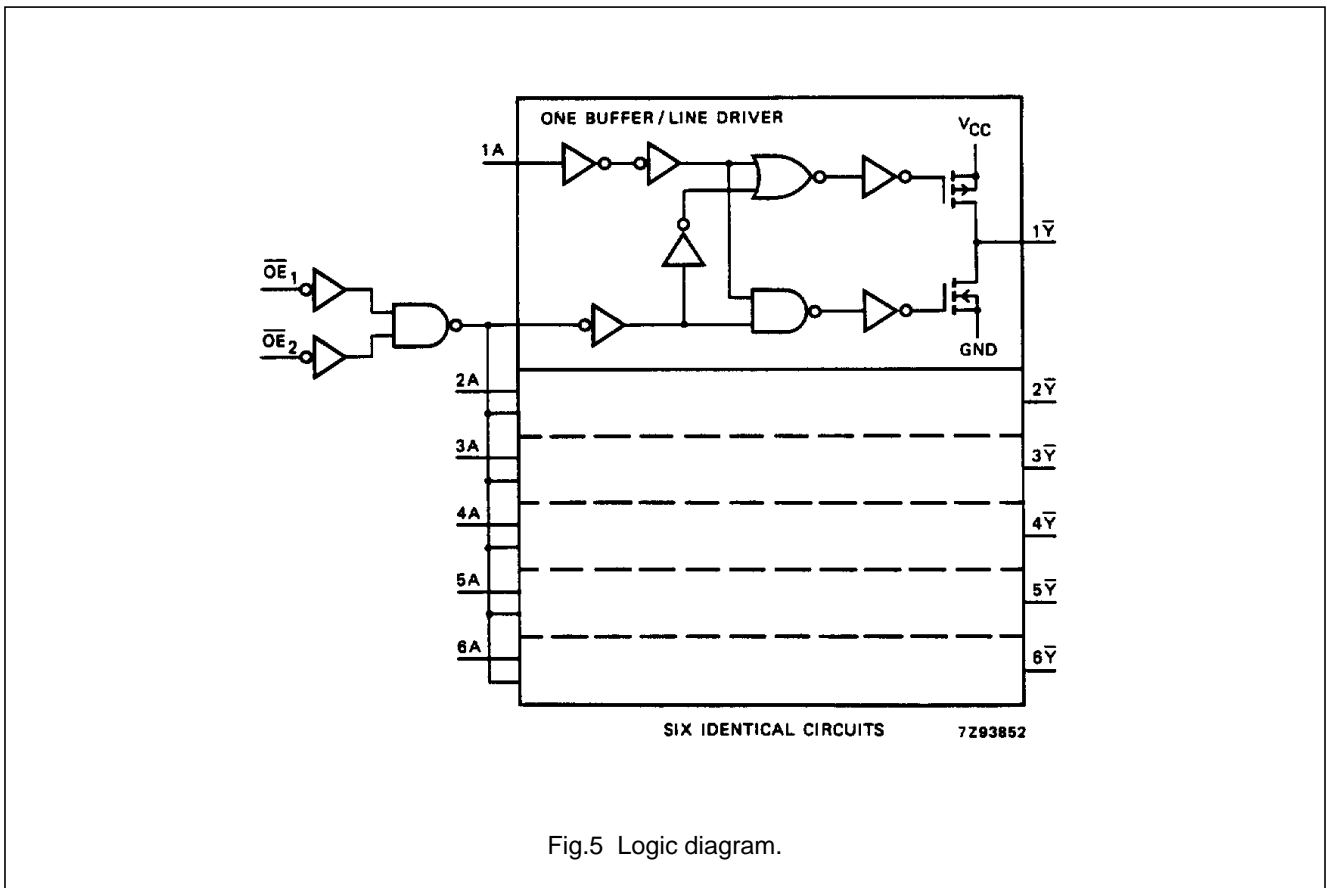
ONE BUFFER / LINE DRIVER

$V_{CC}$

1A

$1\overline{Y}$

$\overline{OE}_1$

$\overline{OE}_2$

GND

2A

$2\overline{Y}$

3A

$3\overline{Y}$

4A

$4\overline{Y}$

5A

$5\overline{Y}$

6A

$6\overline{Y}$

SIX IDENTICAL CIRCUITS

7Z93852

Fig.5 Logic diagram.